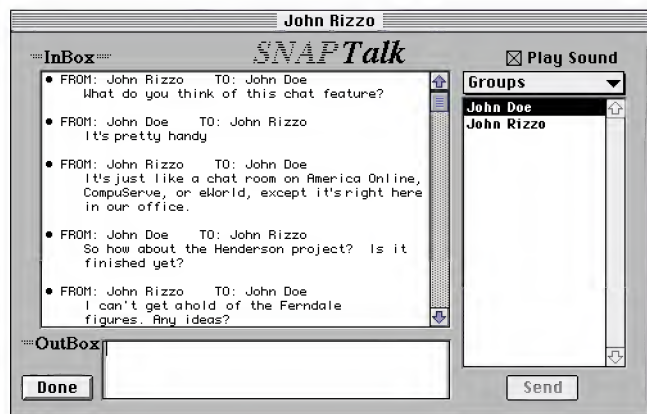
John Rizzo

InBox

SNAPTalk

☒ Play Sound

• FROM: John Rizzo TO: John Doe
What do you think of this chat feature?

• FROM: John Doe TO: John Rizzo
It's pretty handy

• FROM: John Rizzo TO: John Doe
It's just like a chat room on America Online, CompuServe, or eWorld, except it's right here in our office.

• FROM: John Doe TO: John Rizzo
So how about the Henderson project? Is it finished yet?

• FROM: John Rizzo TO: John Doe
I can't get ahold of the Ferndale figures. Any ideas?

Groups

John Doe
John Rizzo

OutBox

Done

Send